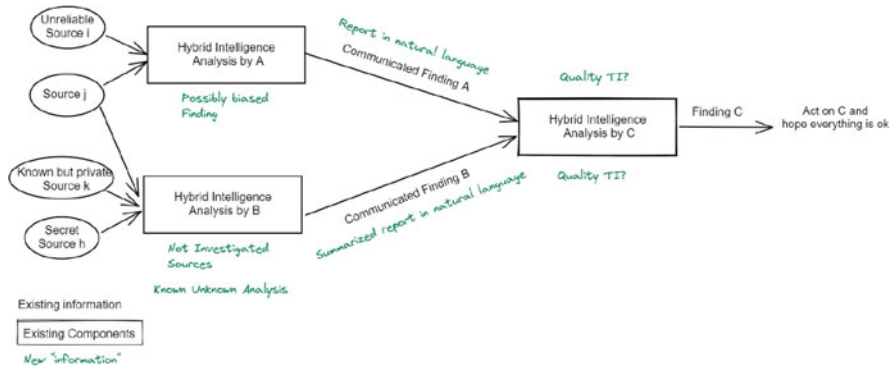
Unreliable Source i

Source j

Known but private Source k

Secret Source h

Hybrid Intelligence Analysis by A

Possibly biased Finding

Hybrid Intelligence Analysis by B

Not Investigated Sources

Known Unknown Analysis

Report in natural language

Communicated Finding A

Communicated Finding B

Summarized report in natural language

Quality TI?

Hybrid Intelligence Analysis by C

Quality TI?

Finding C

Act on C and hope everything is ok

Existing information

Existing Components

New "information"